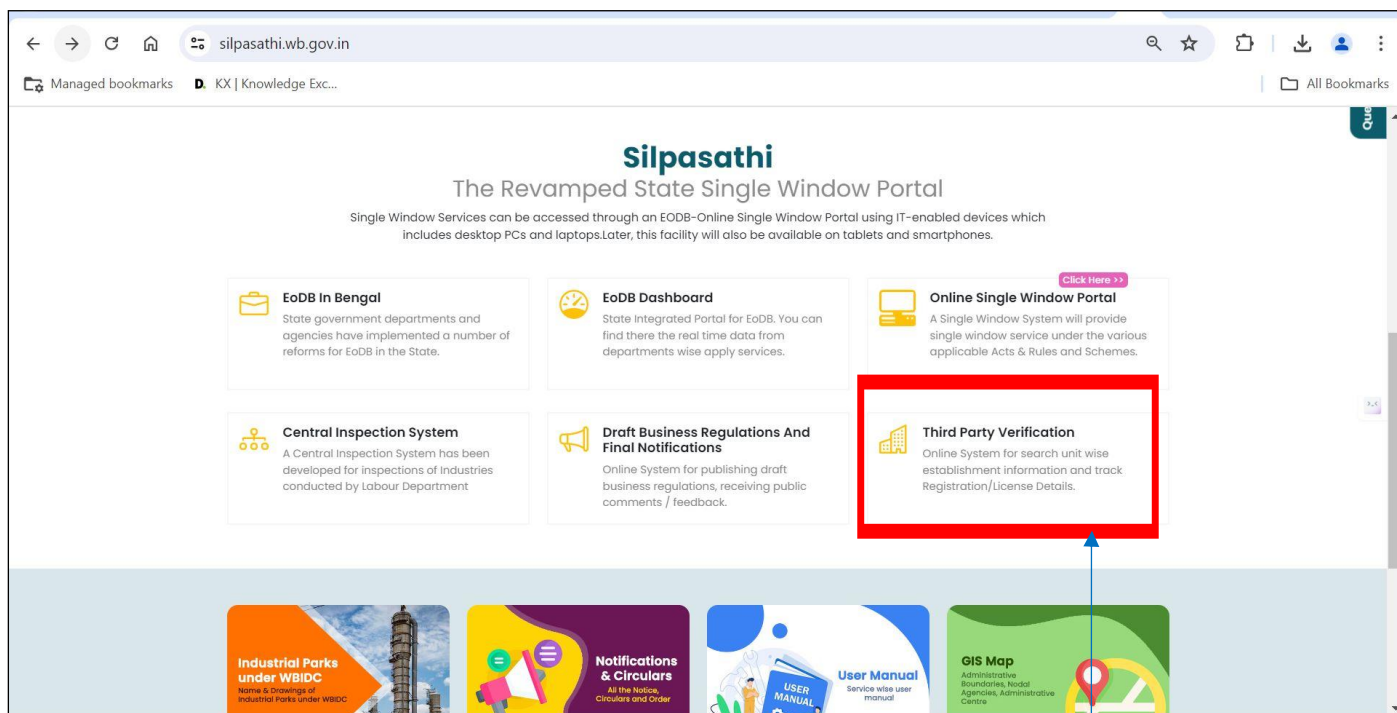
silpasathi.wb.gov.in

Managed bookmarks  D. KX | Knowledge Exc...  All Bookmarks

Silpasathi
The Revamped State Single Window Portal
Single Window Services can be accessed through an EODB-Online Single Window Portal using IT-enabled devices which includes desktop PCs and laptops.Later, this facility will also be available on tablets and smartphones.

EoDB In Bengal
State government departments and agencies have implemented a number of reforms for EoDB in the State.

EoDB Dashboard
State Integrated Portal for EoDB. You can find there the real time data from departments wise apply services.

Click Here >>
Online Single Window Portal
A Single Window System will provide single window service under the various applicable Acts & Rules and Schemes.

Central Inspection System
A Central Inspection System has been developed for inspections of Industries conducted by Labour Department

Draft Business Regulations And Final Notifications
Online System for publishing draft business regulations, receiving public comments / feedback.

Third Party Verification
Online System for search unit wise establishment information and track Registration/License Details.

Industrial Parks under WBIDC
Name & Drawings of Industrial Parks under WBIDC

Notifications & Circulars
All the Notice, Circulars and Order

User Manual
Service wise user manual
USER MANUAL

GIS Map
Administrative Boundaries, Nodal Agencies, Administrative Centre